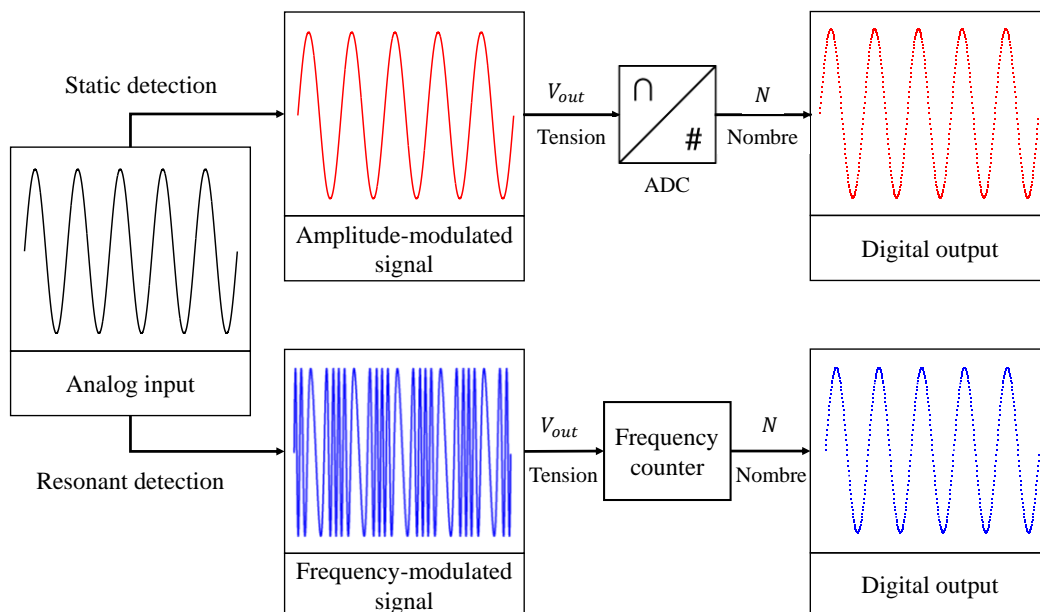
Static detection

Analog input

Resonant detection

Amplitude-modulated signal

$V_{out}$

Tension

$\cap$

#

ADC

$N$

Nombre

Digital output

Frequency-modulated signal

$V_{out}$

Tension

Frequency counter

$N$

Nombre

Digital output